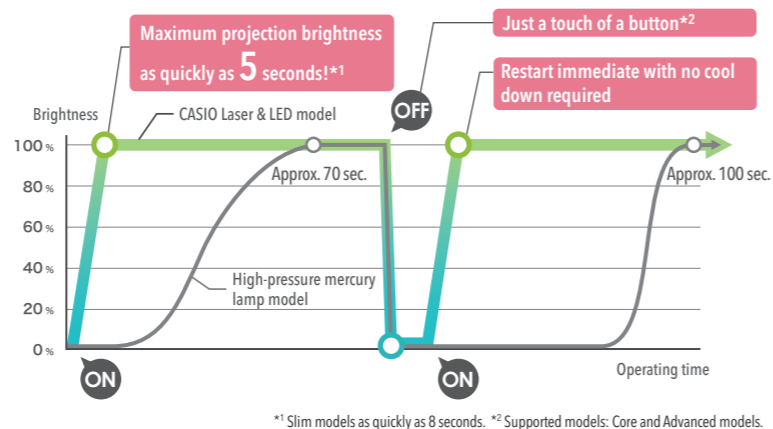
Maximum projection brightness as quickly as 5 seconds!*1

Just a touch of a button*2

Restart immediate with no cool down required

Brightness

CASIO Laser & LED model

OFF

100 %

80 %

60 %

40 %

20 %

0 %

Approx. 70 sec.

Approx. 100 sec.

High-pressure mercury lamp model

ON

ON

Operating time

*1 Slim models as quickly as 8 seconds. *2 Supported models: Core and Advanced models.